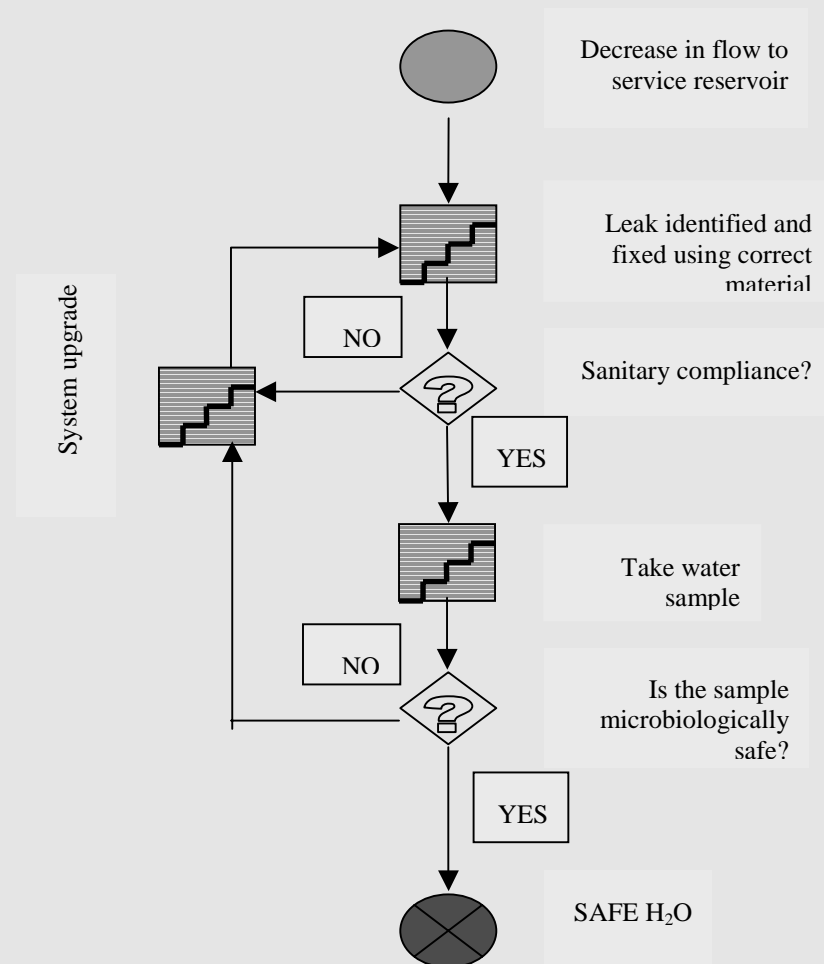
Decrease in flow to service reservoir

Leak identified and fixed using correct material

System upgrade

NO

Sanitary compliance?

YES

Take water sample

NO

Is the sample microbiologically safe?

YES

SAFE $H_2O$